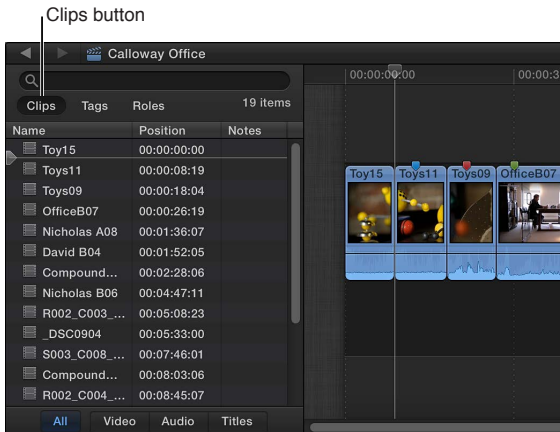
Clips button

Calloway Office

Clips Tags Roles 19 items

| Name | Position | Notes |
|---|---|---|
| Toy15 | 00:00:00:00 | |
| Toys11 | 00:00:08:19 | |
| Toys09 | 00:00:18:04 | |
| OfficeB07 | 00:00:26:19 | |
| Nicholas A08 | 00:01:36:07 | |
| David B04 | 00:01:52:05 | |
| Compound... | 00:02:28:06 | |
| Nicholas B06 | 00:04:47:11 | |
| R002_C003_... | 00:05:08:23 | |
| _DSC0904 | 00:05:33:00 | |
| S003_C008_... | 00:07:46:01 | |
| Compound... | 00:08:03:06 | |
| R002_C004_... | 00:08:45:07 | |

All Video Audio Titles

00:00:00:00 00:00:3

Toy15 Toys11 Toys09 OfficeB07